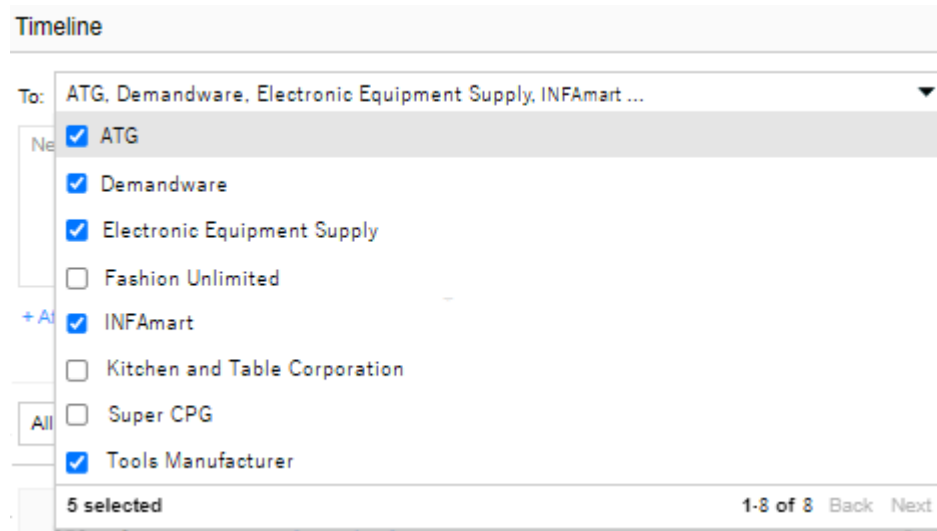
Timeline

To: ATG, Demandware, Electronic Equipment Supply, INFAmart ...

Ne

ATG

Demandware

Electronic Equipment Supply

Fashion Unlimited

+ A

INFAmart

Kitchen and Table Corporation

All

Super CPG

Tools Manufacturer

5 selected

1-8 of 8 Back Next